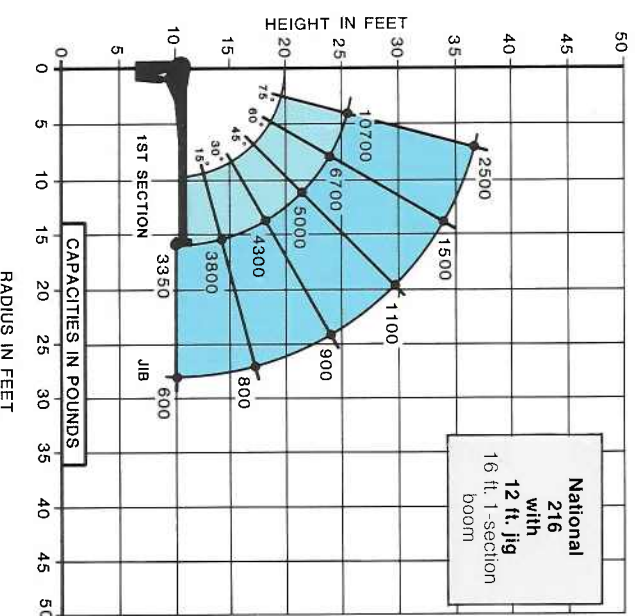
HEIGHT IN FEET

0
5
10
15
20
25
30
35
40
45
50

0
5
10
15
20
25
30
35
40
45
50

RADIUS IN FEET

CAPACITIES IN POUNDS

1ST SECTION

JIB

75°
60°
45°
30°
15°

10700
6700
5000
4300
3800
3350
2500
1500
1100
900
800
600

National
216
with
12 ft. jig
16 ft. 1-section boom